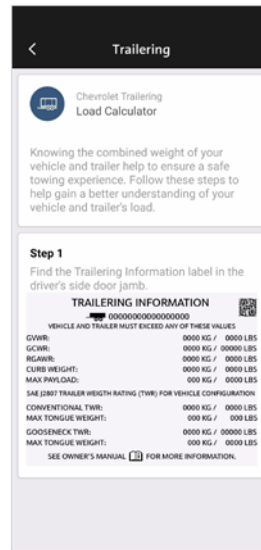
<
Trailering

Chevrolet Trailering
Load Calculator

Knowing the combined weight of your vehicle and trailer help to ensure a safe towing experience. Follow these steps to help gain a better understanding of your vehicle and trailer's load.

Step 1
Find the Trailering Information label in the driver's side door jamb.

TRAILERING INFORMATION
00000000000000000
VEHICLE AND TRAILER MUST EXCEED ANY OF THESE VALUES

| | |
|---|---|
| GVWR: | 0000 KG / 0000 LBS |
| GCWR: | 0000 KG / 00000 LBS |
| RGAWR: | 0000 KG / 0000 LBS |
| CURB WEIGHT: | 0000 KG / 0000 LBS |
| MAX PAYLOAD: | 000 KG / 0000 LBS |

SAE J2807 TRAILER WEIGTH RATING (TWR) FOR VEHICLE CONFIGURATION

| | |
|---|---|
| CONVENTIONAL TWR: | 0000 KG / 0000 LBS |
| MAX TONGUE WEIGHT: | 000 KG / 000 LBS |
| GOOSENECK TWR: | 0000 KG / 00000 LBS |
| MAX TONGUE WEIGHT: | 000 KG / 0000 LBS |

SEE OWNER'S MANUAL FOR MORE INFORMATION.